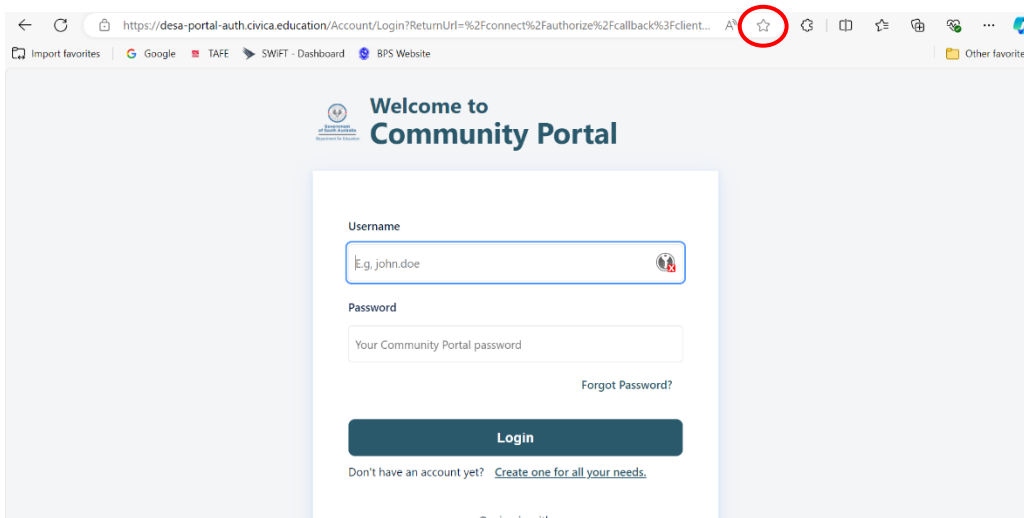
https://desa-portal-auth.civica.education/Account/Login?ReturnUrl=%2Fconnect%2Fauthorize%2Fcallback%3Fclient...

Import favorites | Google | TAFE | SWiFT - Dashboard | BPS Website | Other favorite

Government of South Australia
Department for Education

Welcome to
Community Portal

Username

E.g, john.doe

Password

Your Community Portal password

Forgot Password?

Login

Don't have an account yet? Create one for all your needs.

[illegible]